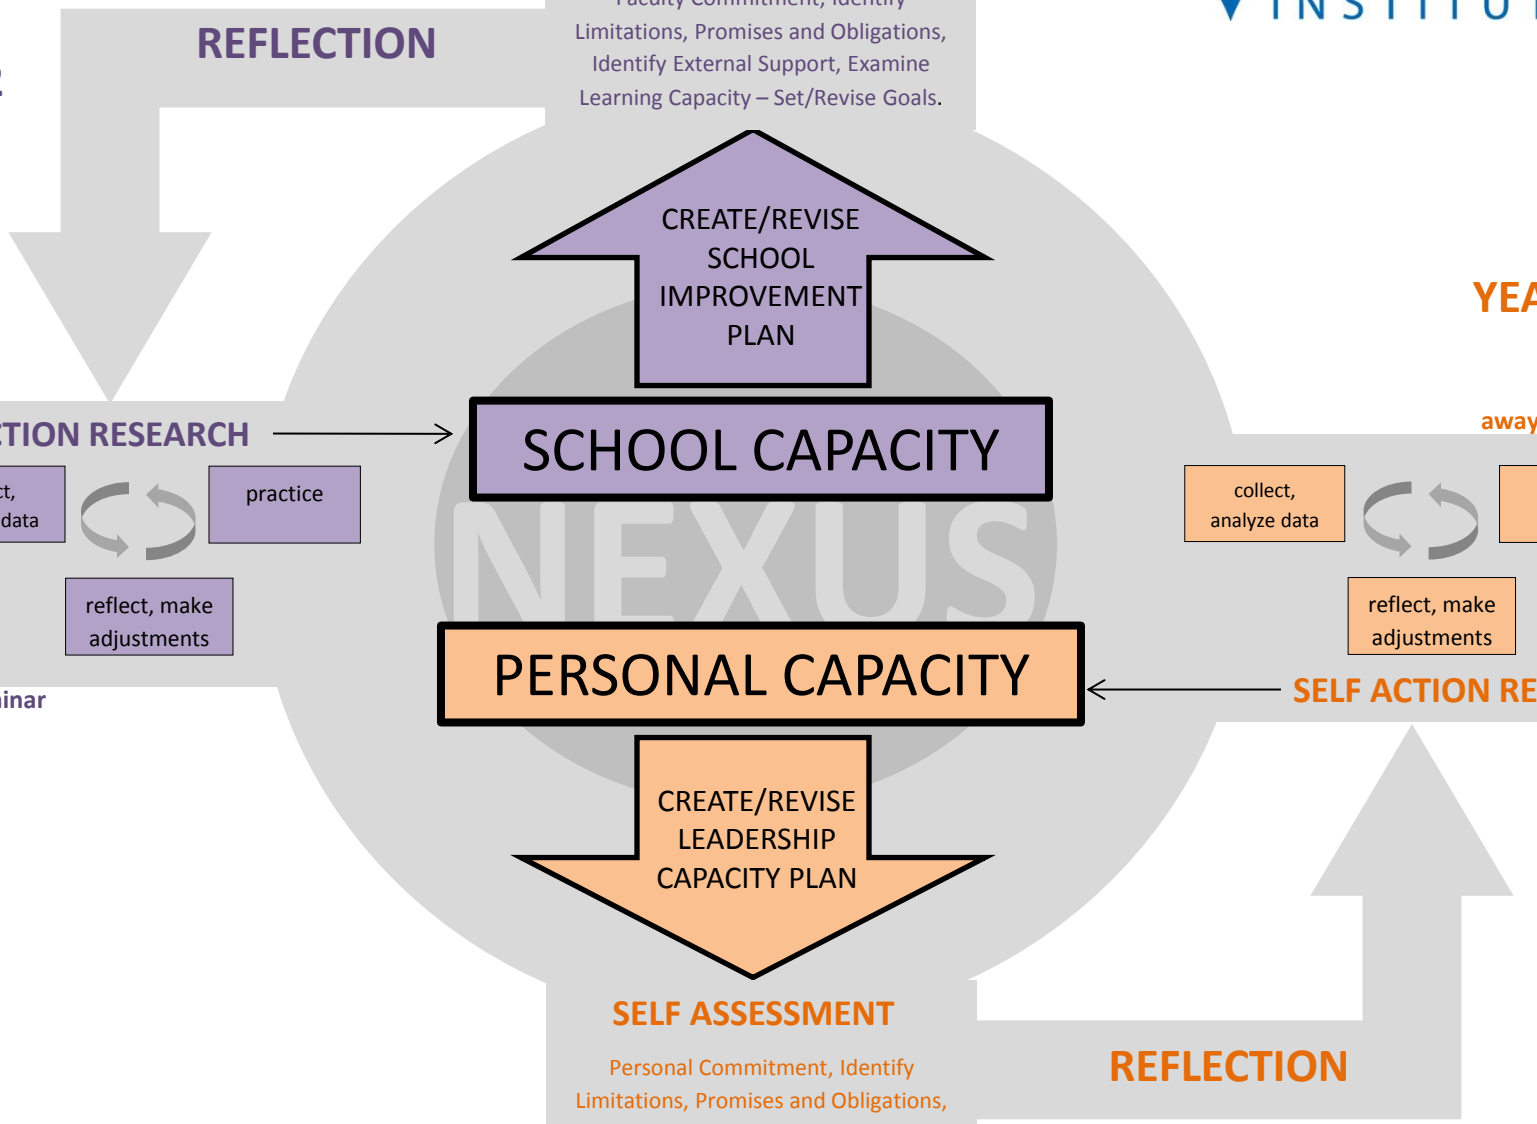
REFLECTION

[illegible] Limitations, Promises and Obligations, Identify External Support, Examine Learning Capacity – Set/Revise Goals.

INSTITU

CREATE/REVISE SCHOOL IMPROVEMENT PLAN

YEA

TION RESEARCH

SCHOOL CAPACITY

away

ct, data

practice

reflect, make adjustments

collect, analyze data

reflect, make adjustments

NEXUS

inar

PERSONAL CAPACITY

SELF ACTION RE

CREATE/REVISE LEADERSHIP CAPACITY PLAN

SELF ASSESSMENT

Personal Commitment, Identify Limitations, Promises and Obligations,

REFLECTION